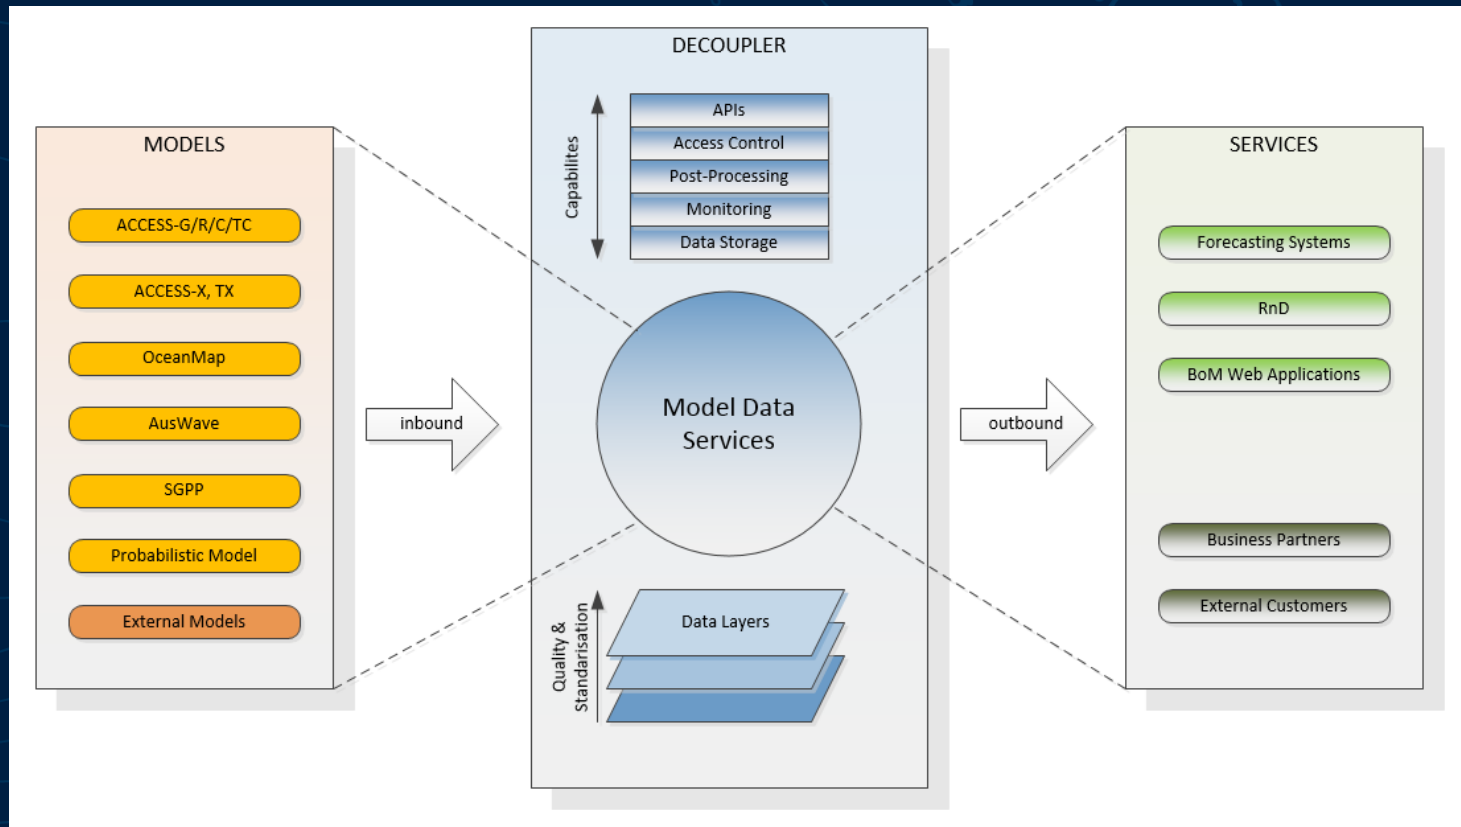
MODELS

ACCESS-G/R/C/TC

ACCESS-X, TX

OceanMap

AusWave

SGPP

Probabilistic Model

External Models

inbound

DECOUPLER

Capabilites

APIs

Access Control

Post-Processing

Monitoring

Data Storage

Model Data Services

Quality & Standarisation

Data Layers

outbound

SERVICES

Forecasting Systems

RnD

BoM Web Applications

Business Partners

External Customers